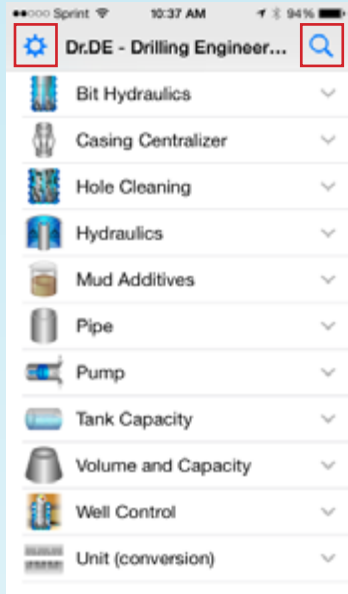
●●○○○ Sprint 10:37 AM 94%

Dr.DE - Drilling Engineer...

Bit Hydraulics

Casing Centralizer

Hole Cleaning

Hydraulics

Mud Additives

Pipe

Pump

Tank Capacity

Volume and Capacity

Well Control

Unit (conversion)